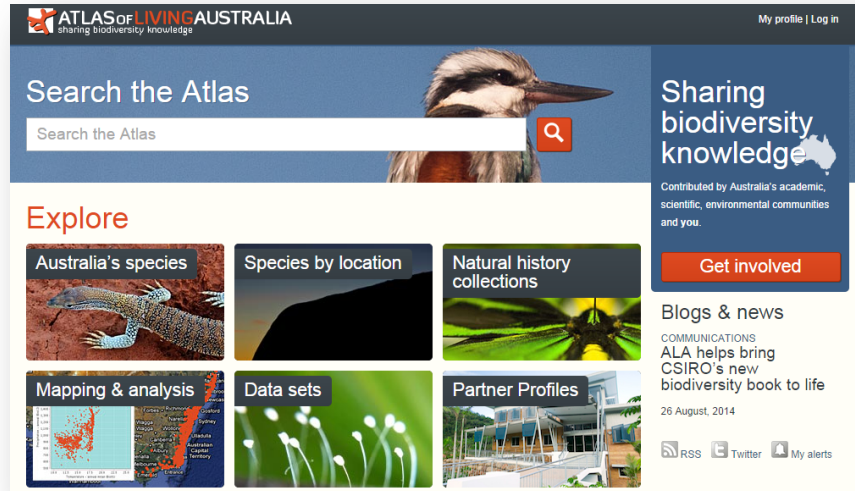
ATLAS OF LIVING AUSTRALIA
sharing biodiversity knowledge

My profile | Log in

Search the Atlas

Search the Atlas

Sharing biodiversity knowledge

Contributed by Australia's academic, scientific, environmental communities and you.

Get involved

Explore

Australia's species

Species by location

Natural history collections

Mapping & analysis

Data sets

Partner Profiles

Blogs & news

COMMUNICATIONS
ALA helps bring CSIRO's new biodiversity book to life

26 August, 2014

RSS Twitter My alerts